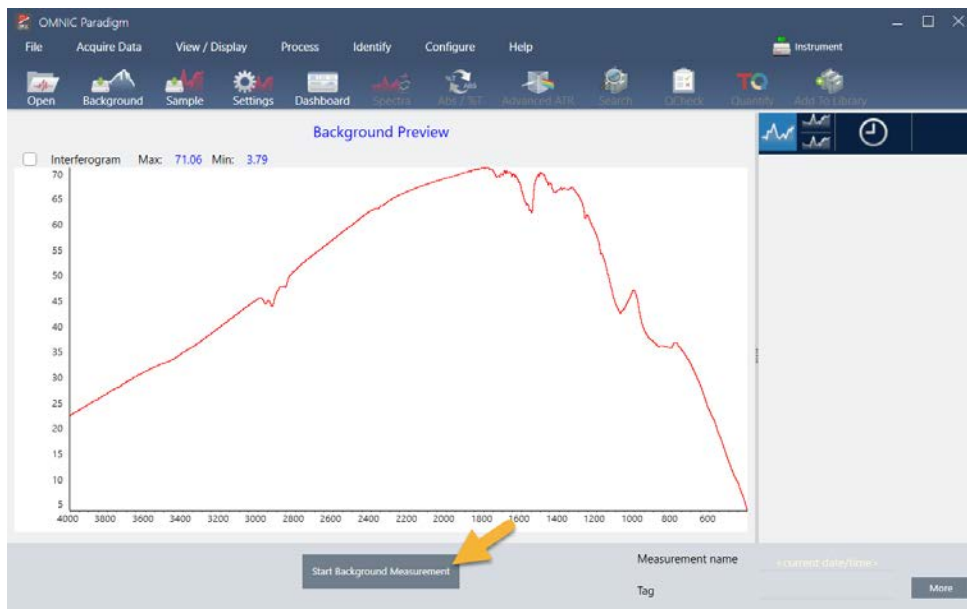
OMNIC Paradigm

File Acquire Data View / Display Process Identify Configure Help

Instrument

Open Background Sample Settings Dashboard Spectra Abs / %T Advanced ATR Search QCheck Quantify Add To Library

Background Preview

Interferogram Max: 71.06 Min: 3.79

70
65
60
55
50
45
40
35
30
25
20
15
10
5

4000 3800 3600 3400 3200 3000 2800 2600 2400 2200 2000 1800 1600 1400 1200 1000 800 600

Start Background Measurement

Measurement name <current date/time>

Tag

More